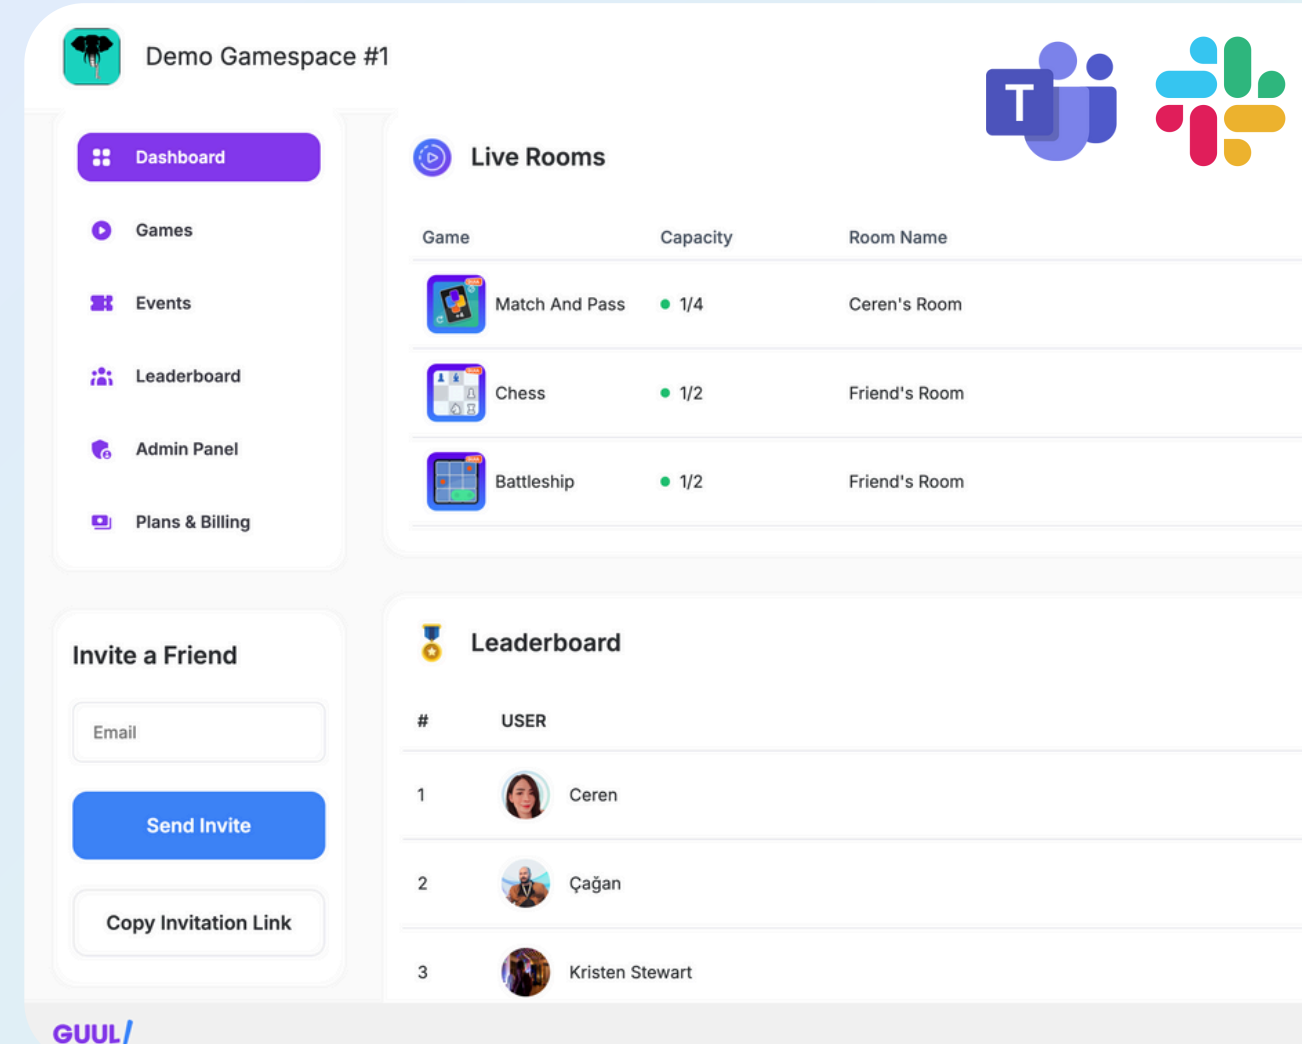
Demo Gamespace #1

Dashboard
Games
Events
Leaderboard
Admin Panel
Plans & Billing

Invite a Friend

Email

Send Invite

Copy Invitation Link

Live Rooms

| Game | Capacity | Room Name |
|---|---|---|
| Match And Pass | 1/4 | Ceren's Room |
| Chess | 1/2 | Friend's Room |
| Battleship | 1/2 | Friend's Room |

Leaderboard

| # | USER |
|---|---|
| 1 | Ceren |
| 2 | Çağan |
| 3 | Kristen Stewart |

GUUL